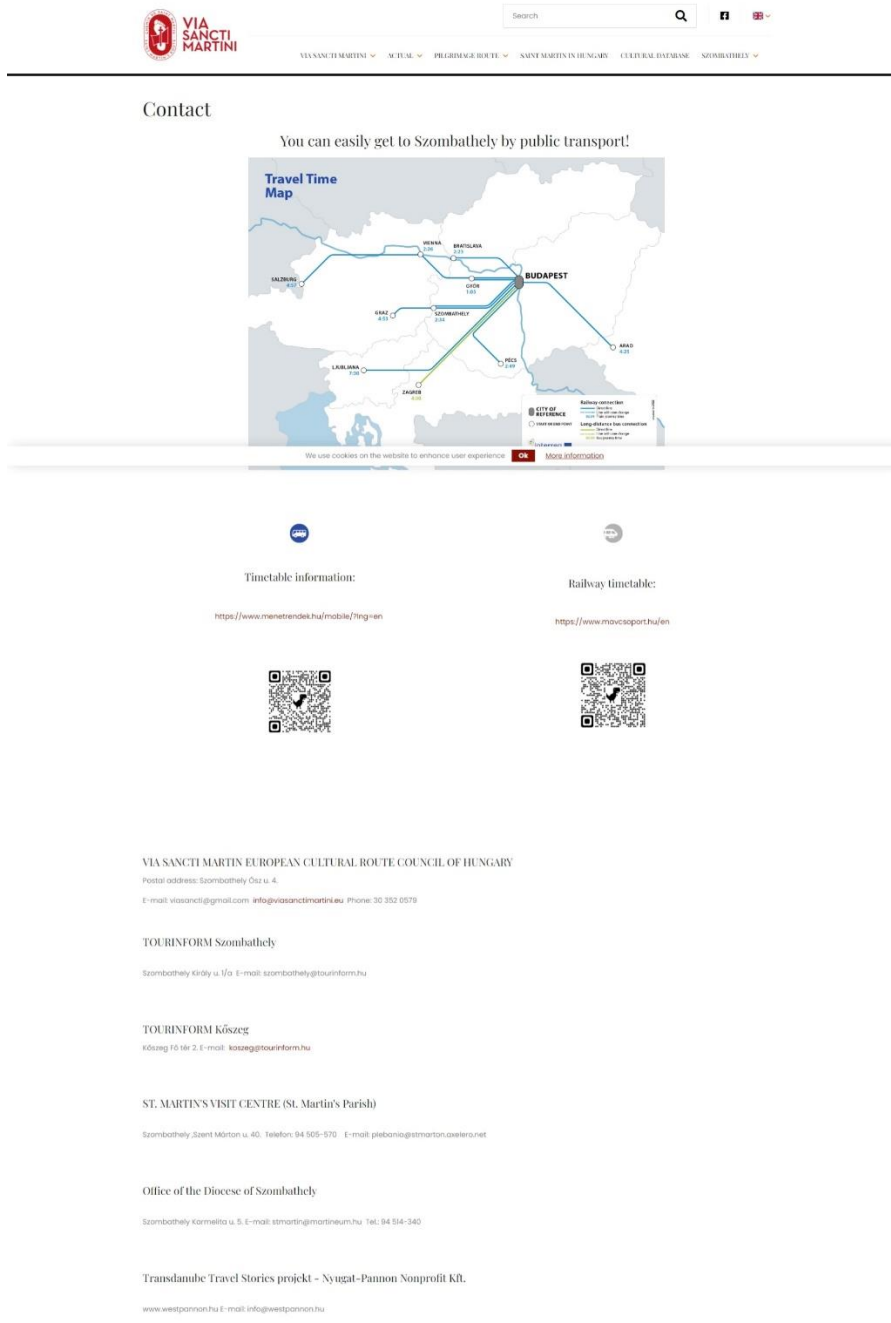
VIA SANCTI MARTINI

Search

VIA SANCTI MARTINI ACTUAL PILGRIMAGE ROUTE SAINT MARTIN IN HUNGARY CULTURAL DATABASE SZOMBATHELY

Contact

You can easily get to Szombathely by public transport!

Travel Time Map

VIENNA 2:36
BRATISLAVA 2:21
SALZBURG 4:57
BUDAPEST
GYŐR 1:03
GRAZ 4:53
SZOMBATHELY 2:34
ARAD 4:35
PÉCS 2:49
LJUBLJANA 7:36
ZAGREB 4:36
CITY OF REFERENCE
Railway connection
Long-distance bus connection
Interreg

We use cookies on the website to enhance user experience Ok More information

Timetable information:

https://www.menetrendek.hu/mobile/?lng=en

Railway timetable:

https://www.mavcsoport.hu/en

VIA SANCTI MARTIN EUROPEAN CULTURAL ROUTE COUNCIL OF HUNGARY
Postal address: Szombathely Ősz u. 4.
E-mail: viasancti@gmail.com info@viasanctimartini.eu Phone: 30 352 0579

TOURINFORM Szombathely

Szombathely Király u. 1/a E-mail: szombathely@tourinform.hu

TOURINFORM Kőszeg
Kőszeg Fő tér 2. E-mail: koszeg@tourinform.hu

ST. MARTIN'S VISIT CENTRE (St. Martin's Parish)

Szombathely ,Szent Márton u. 40. Telefon: 94 505-570 E-mail: plebania@stmarton.axelero.net

Office of the Diocese of Szombathely

Szombathely Karmelita u. 5. E-mail: stmartin@martineum.hu Tel.: 94 514-340

Transdanube Travel Stories projekt - Nyugat-Pannon Nonprofit Kft.

www.westpannon.hu E-mail: info@westpannon.hu